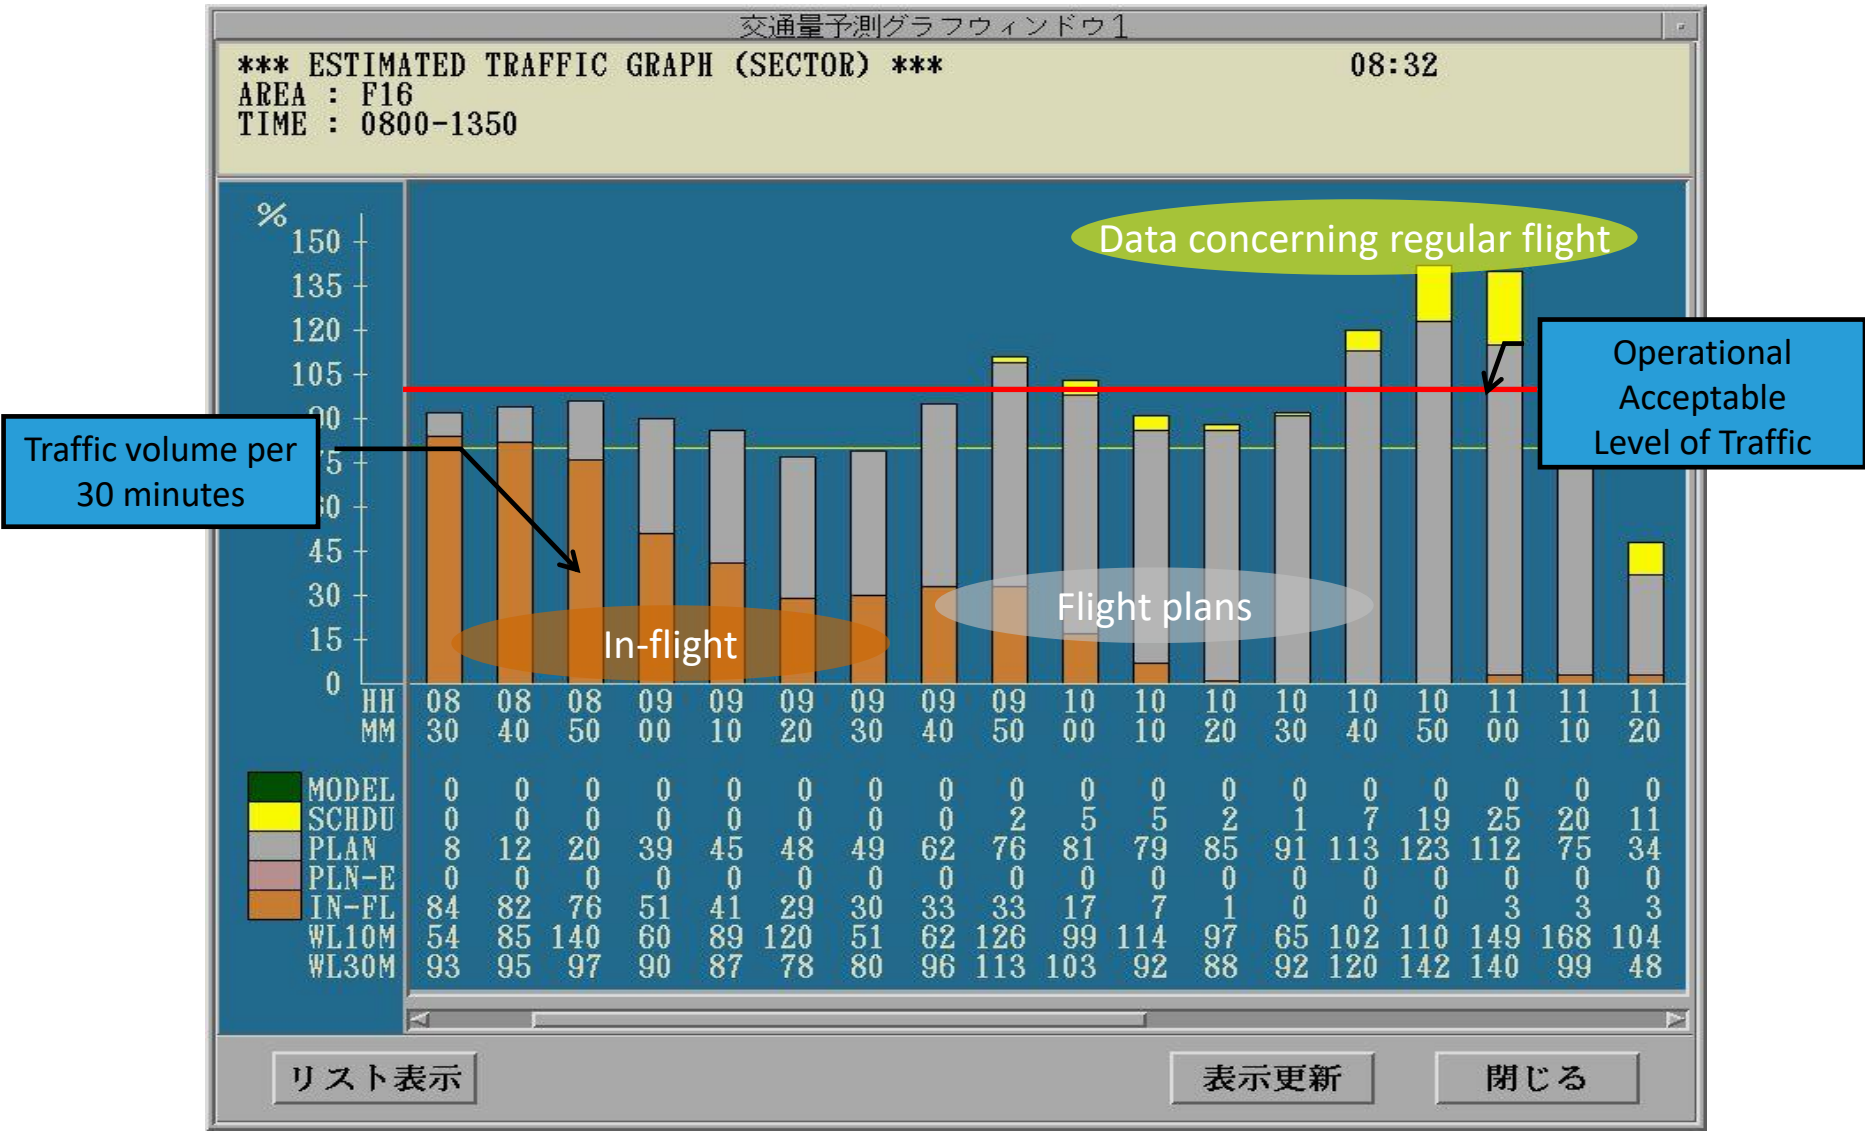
交通量予測グラフウィンドウ1

*** ESTIMATED TRAFFIC GRAPH (SECTOR) *** 08:32
AREA : F16
TIME : 0800-1350

%
150
135
120
105
90
75
60
45
30
15
0

Data concerning regular flight

Operational Acceptable Level of Traffic

Traffic volume per 30 minutes

Flight plans

In-flight

| | | | | | | | | | | | | | | | | | | |
|---|---|---|---|---|---|---|---|---|---|---|---|---|---|---|---|---|---|---|
| HH | 08 | 08 | 08 | 09 | 09 | 09 | 09 | 09 | 09 | 10 | 10 | 10 | 10 | 10 | 10 | 11 | 11 | 11 |
| MM | 30 | 40 | 50 | 00 | 10 | 20 | 30 | 40 | 50 | 00 | 10 | 20 | 30 | 40 | 50 | 00 | 10 | 20 |
| MODEL | 0 | 0 | 0 | 0 | 0 | 0 | 0 | 0 | 0 | 0 | 0 | 0 | 0 | 0 | 0 | 0 | 0 | 0 |
| SCHDU | 0 | 0 | 0 | 0 | 0 | 0 | 0 | 0 | 2 | 5 | 5 | 2 | 1 | 7 | 19 | 25 | 20 | 11 |
| PLAN | 8 | 12 | 20 | 39 | 45 | 48 | 49 | 62 | 76 | 81 | 79 | 85 | 91 | 113 | 123 | 112 | 75 | 34 |
| PLN-E | 0 | 0 | 0 | 0 | 0 | 0 | 0 | 0 | 0 | 0 | 0 | 0 | 0 | 0 | 0 | 0 | 0 | 0 |
| IN-FL | 84 | 82 | 76 | 51 | 41 | 29 | 30 | 33 | 33 | 17 | 7 | 1 | 0 | 0 | 0 | 3 | 3 | 3 |
| WL10M | 54 | 85 | 140 | 60 | 89 | 120 | 51 | 62 | 126 | 99 | 114 | 97 | 65 | 102 | 110 | 149 | 168 | 104 |
| WL30M | 93 | 95 | 97 | 90 | 87 | 78 | 80 | 96 | 113 | 103 | 92 | 88 | 92 | 120 | 142 | 140 | 99 | 48 |

リスト表示
表示更新
閉じる